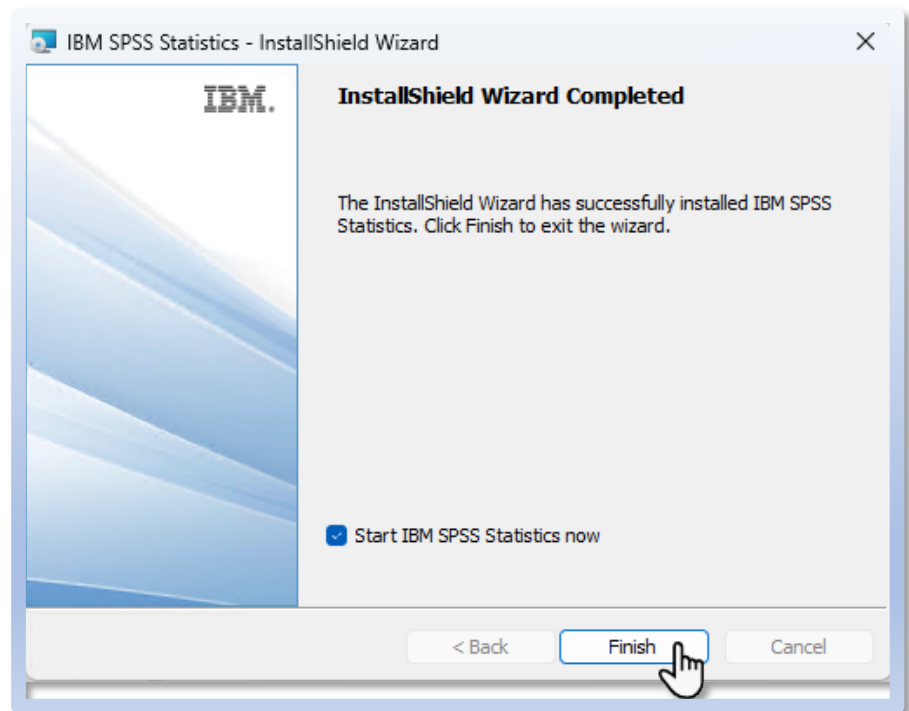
IBM SPSS Statistics - InstallShield Wizard

IBM.

InstallShield Wizard Completed

The InstallShield Wizard has successfully installed IBM SPSS Statistics. Click Finish to exit the wizard.

Start IBM SPSS Statistics now

< Back
Finish
Cancel